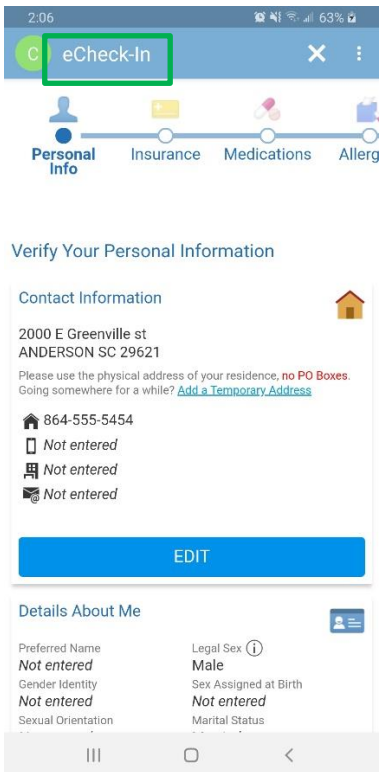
2:06 63%

C eCheck-In

Personal Info Insurance Medications Allerg

Verify Your Personal Information

Contact Information

2000 E Greenville st
ANDERSON SC 29621

Please use the physical address of your residence, no PO Boxes. Going somewhere for a while? Add a Temporary Address

864-555-5454
Not entered
Not entered
Not entered

EDIT

Details About Me

| Preferred Name | Legal Sex |
|---|---|
| Not entered | Male |
| Gender Identity | Sex Assigned at Birth |
| Not entered | Not entered |
| Sexual Orientation | Marital Status |
| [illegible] | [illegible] |